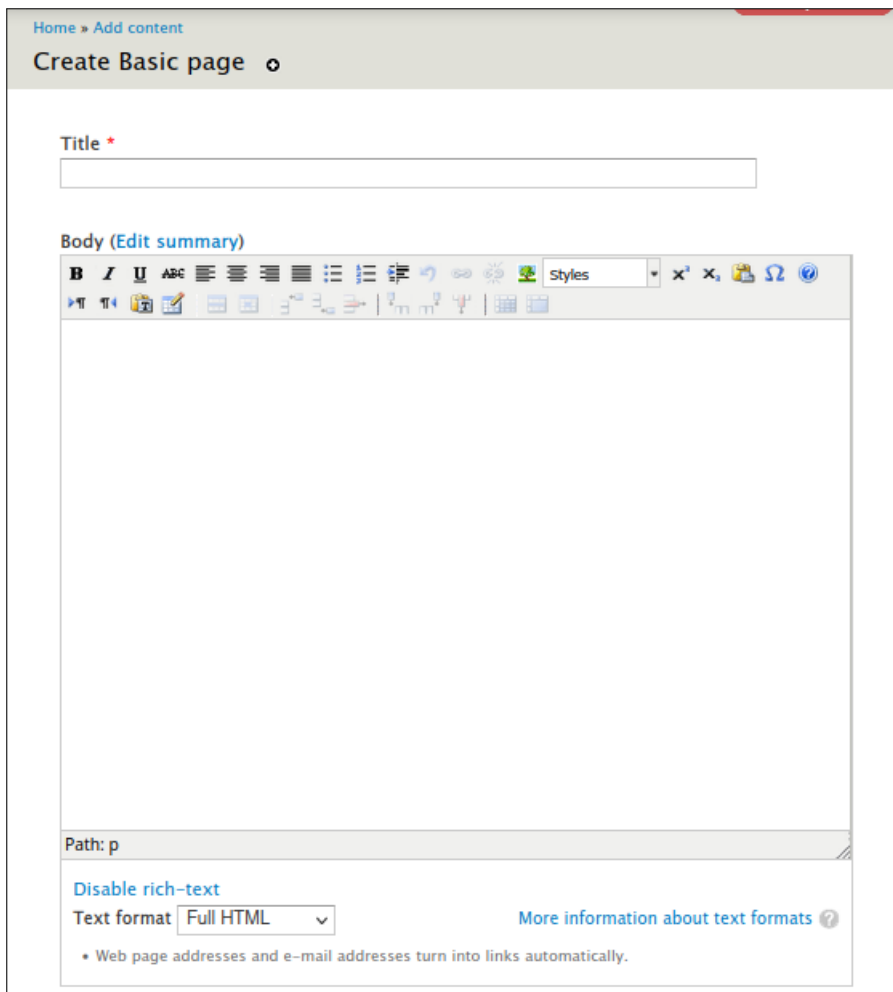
Home » Add content

Create Basic page

Title *

Body (Edit summary)

B I U ABC

Styles

Path: p

Disable rich-text

Text format Full HTML

More information about text formats

• Web page addresses and e-mail addresses turn into links automatically.